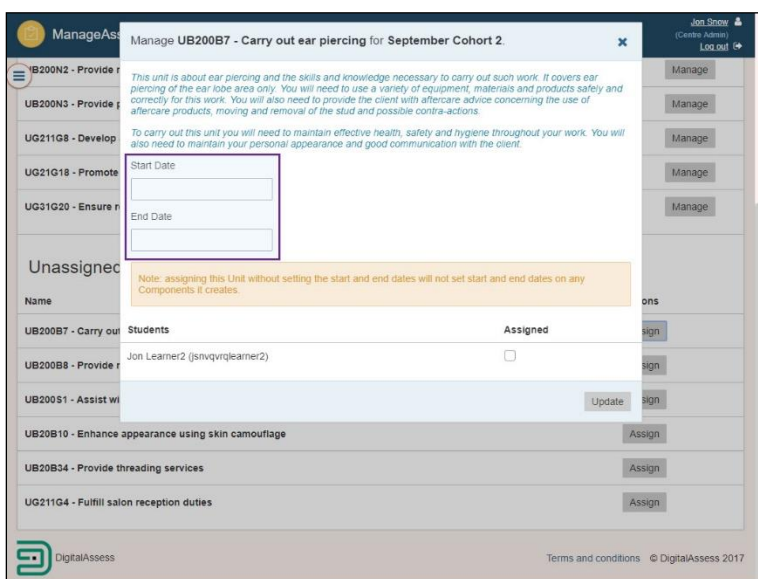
ManageAss

Jon Snow
(Centre Admin)
Log out

UB200N2 - Provide r
Manage

UB200N3 - Provide p
Manage

UG211G8 - Develop
Manage

UG21G18 - Promote
Manage

UG31G20 - Ensure r
Manage

Unassigned

Name
ons

UB200B7 - Carry out
sign

UB200B8 - Provide r
sign

UB200S1 - Assist wi
sign

UB20B10 - Enhance appearance using skin camouflage
Assign

UB20B34 - Provide threading services
Assign

UG211G4 - Fulfill salon reception duties
Assign

Manage **UB200B7 - Carry out ear piercing** for **September Cohort 2**.

This unit is about ear piercing and the skills and knowledge necessary to carry out such work. It covers ear piercing of the ear lobe area only. You will need to use a variety of equipment, materials and products safely and correctly for this work. You will also need to provide the client with aftercare advice concerning the use of aftercare products, moving and removal of the stud and possible contra-actions.

To carry out this unit you will need to maintain effective health, safety and hygiene throughout your work. You will also need to maintain your personal appearance and good communication with the client.

Start Date

End Date

Note: assigning this Unit without setting the start and end dates will not set start and end dates on any Components it creates.

| Students | Assigned |
|---|---|
| Jon Learner2 (jsnvqvrqlearner2) | ☐ |

Update

DigitalAssess

Terms and conditions © DigitalAssess 2017